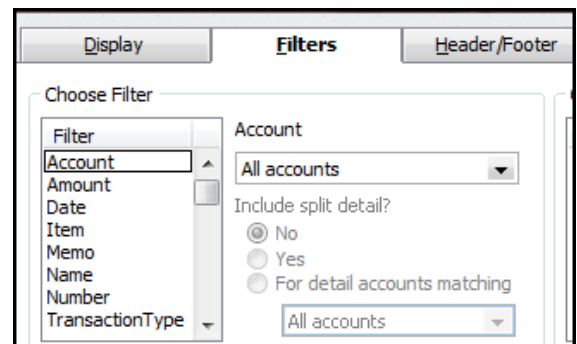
Display
Filters
Header/Footer

Choose Filter

Filter
Account
Amount
Date
Item
Memo
Name
Number
TransactionType

Account
All accounts
Include split detail?
No
Yes
For detail accounts matching
All accounts